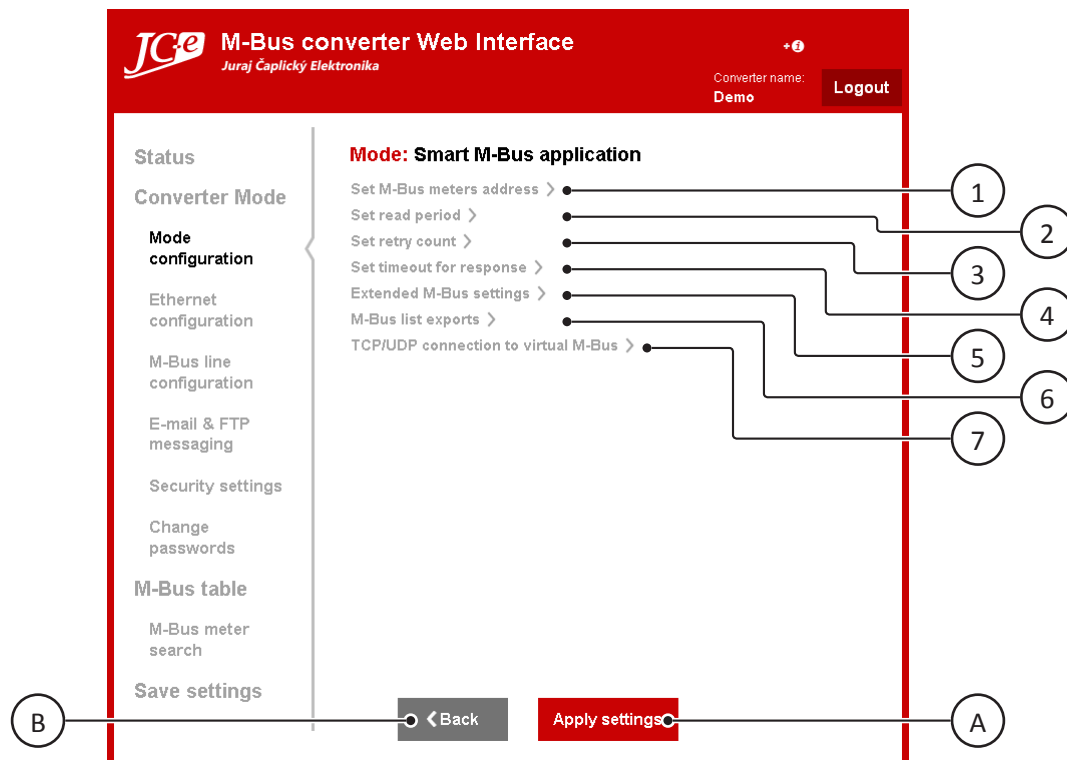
JC-e M-Bus converter Web Interface
Juraj Čaplický Elektronika

Converter name:
Demo

Logout

Status

Converter Mode

Mode configuration

Ethernet configuration

M-Bus line configuration

E-mail & FTP messaging

Security settings

Change passwords

M-Bus table

M-Bus meter search

Save settings

Mode: Smart M-Bus application

Set M-Bus meters address 〉 1
Set read period 〉 2
Set retry count 〉 3
Set timeout for response 〉 4
Extended M-Bus settings 〉 5
M-Bus list exports 〉 6
TCP/UDP connection to virtual M-Bus 〉 7

B 〈 Back

Apply settings A